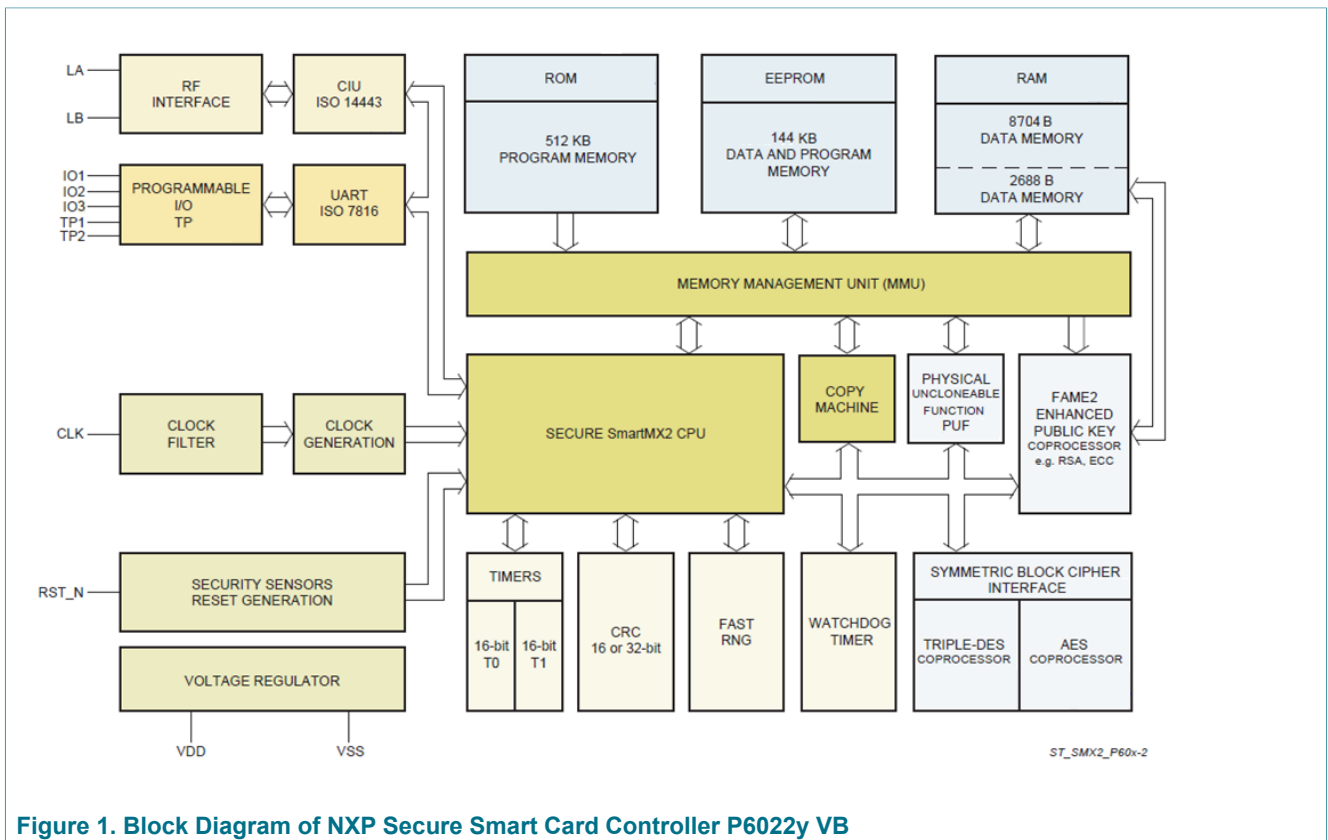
LA
LB
RF INTERFACE
CIU ISO 14443
IO1
IO2
IO3
TP1
TP2
PROGRAMMABLE I/O TP
UART ISO 7816
ROM
512 KB PROGRAM MEMORY
EEPROM
144 KB DATA AND PROGRAM MEMORY
RAM
8704 B DATA MEMORY
2688 B DATA MEMORY
MEMORY MANAGEMENT UNIT (MMU)
CLK
CLOCK FILTER
CLOCK GENERATION
SECURE SmartMX2 CPU
COPY MACHINE
PHYSICAL UNCLONEABLE FUNCTION PUF
FAME2 ENHANCED PUBLIC KEY COPROCESSOR e.g. RSA, ECC
RST_N
SECURITY SENSORS RESET GENERATION
TIMERS
16-bit T0
16-bit T1
CRC 16 or 32-bit
FAST RNG
WATCHDOG TIMER
SYMMETRIC BLOCK CIPHER INTERFACE
TRIPLE-DES COPROCESSOR
AES COPROCESSOR
VOLTAGE REGULATOR
VDD
VSS
ST_SMX2_P60x-2

Figure 1. Block Diagram of NXP Secure Smart Card Controller P6022y VB